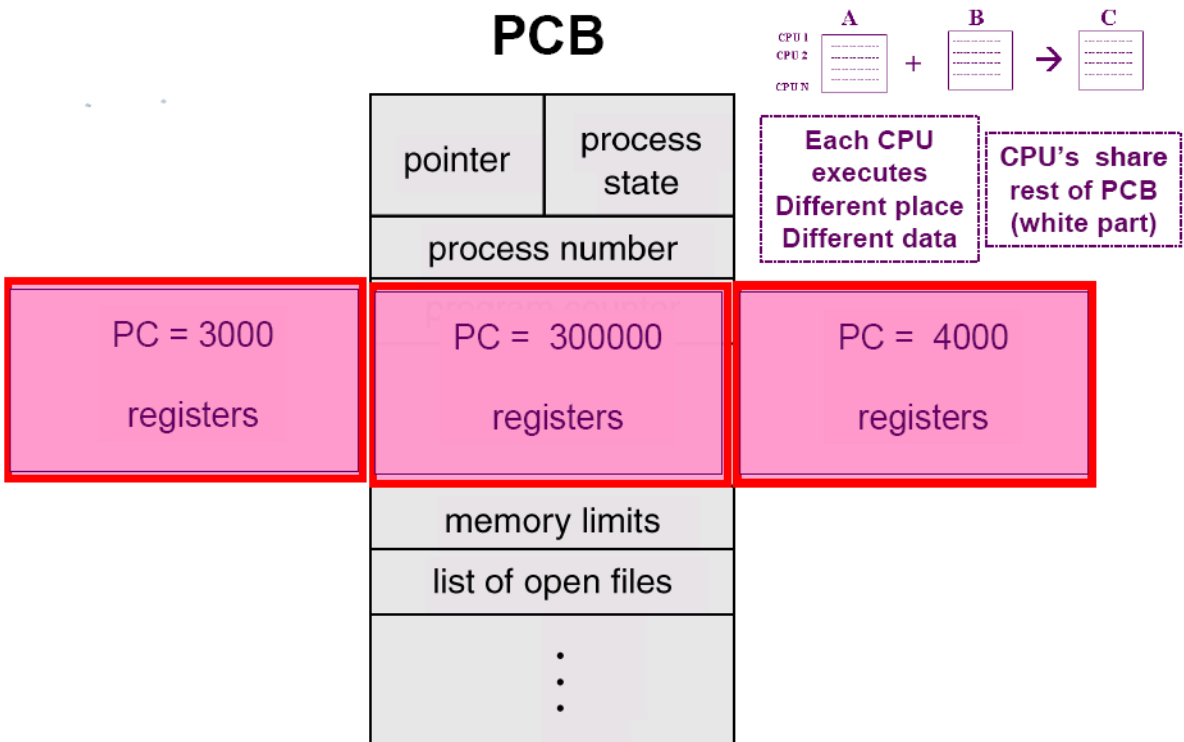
PCB

A
CPU 1
CPU 2
CPU N
+
B
→
C

Each CPU executes Different place Different data

CPU's share rest of PCB (white part)

pointer

process state

process number

program counter

PC = 3000

registers

PC = 300000

registers

PC = 4000

registers

memory limits

list of open files

⋮